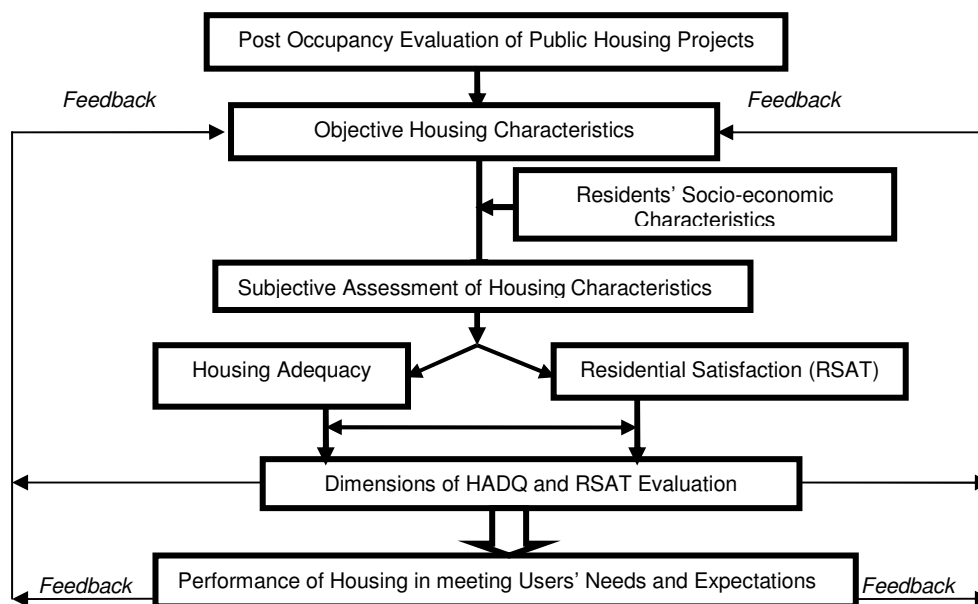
Post Occupancy Evaluation of Public Housing Projects

Feedback

Feedback

Objective Housing Characteristics

Residents' Socio-economic Characteristics

Subjective Assessment of Housing Characteristics

Housing Adequacy

Residential Satisfaction (RSAT)

Dimensions of HADQ and RSAT Evaluation

Feedback

Performance of Housing in meeting Users' Needs and Expectations

Feedback